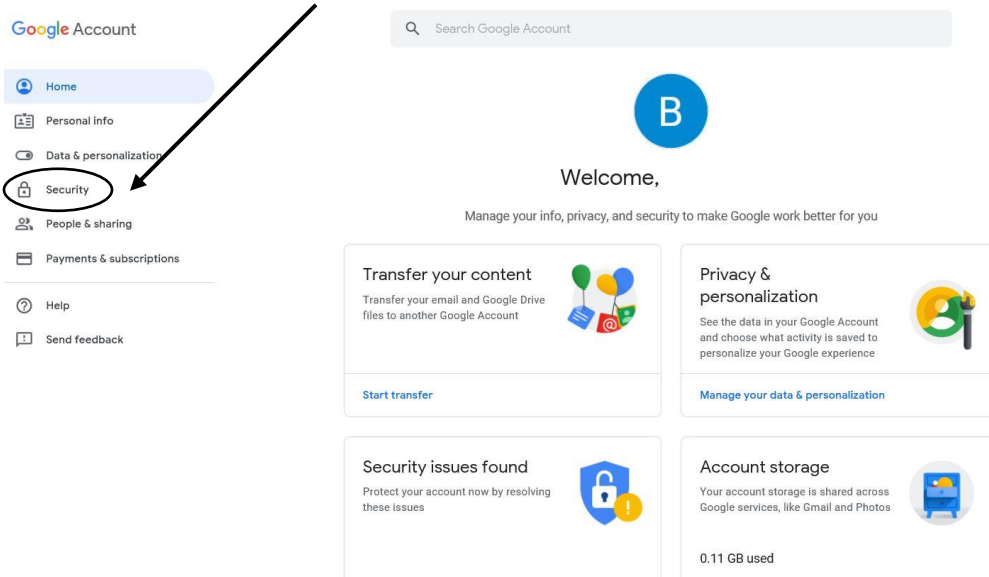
Google Account

Search Google Account

Home

Personal info

Data & personalization

Security

People & sharing

Payments & subscriptions

Help

Send feedback

B

Welcome,

Manage your info, privacy, and security to make Google work better for you

Transfer your content

Transfer your email and Google Drive files to another Google Account

Start transfer

Privacy & personalization

See the data in your Google Account and choose what activity is saved to personalize your Google experience

Manage your data & personalization

Security issues found

Protect your account now by resolving these issues

Account storage

Your account storage is shared across Google services, like Gmail and Photos

0.11 GB used